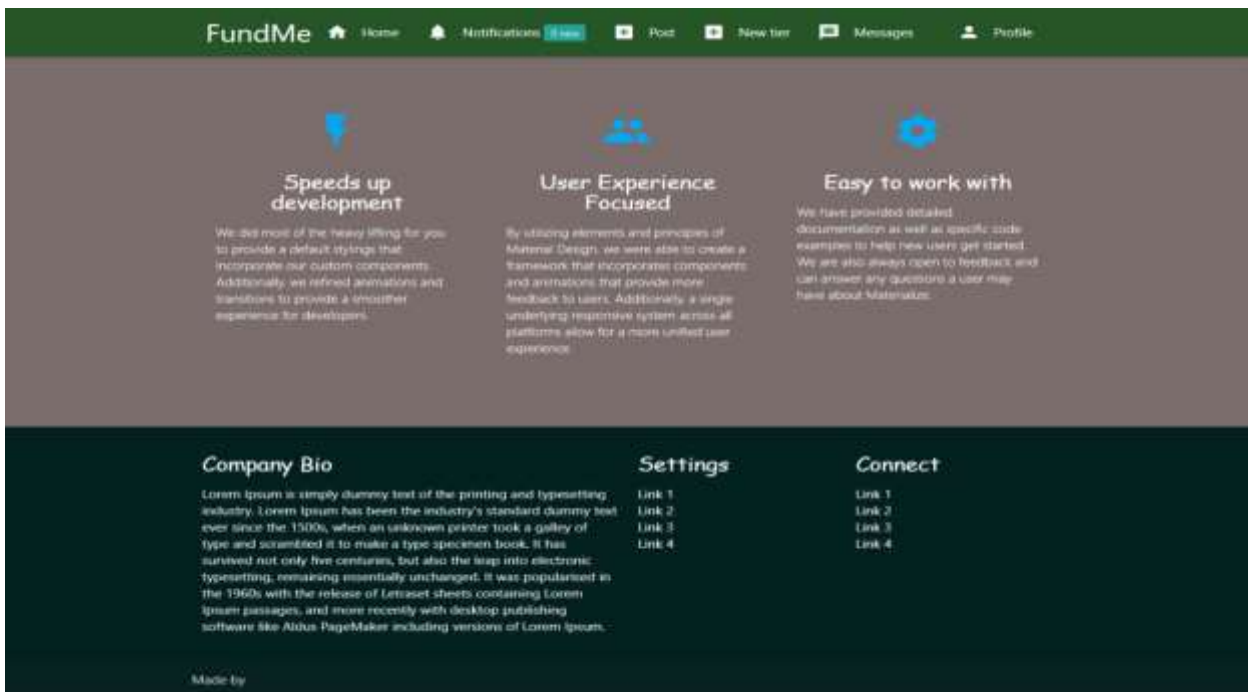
FundMe Home Notifications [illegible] Post New tier Messages Profile

Speeds up development

We did most of the heavy lifting for you to provide a default stylings that incorporate our custom components. Additionally, we refined animations and transitions to provide a smoother experience for developers.

User Experience Focused

By utilizing elements and principles of Material Design, we were able to create a framework that incorporates components and animations that provide more feedback to users. Additionally, a single underlying responsive system across all platforms allow for a more unified user experience.

Easy to work with

We have provided detailed documentation as well as specific code examples to help new users get started. We are also always open to feedback and can answer any questions a user may have about Materialize.

Company Bio

Lorem Ipsum is simply dummy text of the printing and typesetting industry. Lorem Ipsum has been the industry's standard dummy text ever since the 1500s, when an unknown printer took a galley of type and scrambled it to make a type specimen book. It has survived not only five centuries, but also the leap into electronic typesetting, remaining essentially unchanged. It was popularised in the 1960s with the release of Letraset sheets containing Lorem Ipsum passages, and more recently with desktop publishing software like Aldus PageMaker including versions of Lorem Ipsum.

Settings

Link 1
Link 2
Link 3
Link 4

Connect

Link 1
Link 2
Link 3
Link 4

Made by